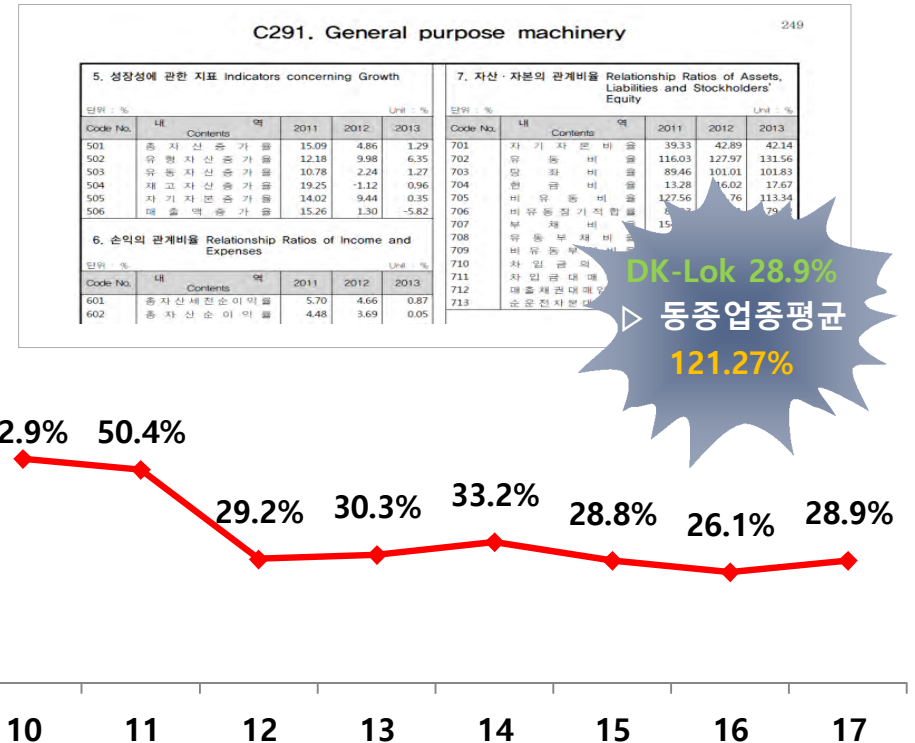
C291. General purpose machinery

249

5. 성장성에 관한 지표 Indicators concerning Growth

단위 : % Unit : %

| Code No. | 내 역 Contents | 2011 | 2012 | 2013 |
|---|---|---|---|---|
| 501 | 총 자 산 증 가 율 | 15.09 | 4.86 | 1.29 |
| 502 | 유 형 자 산 증 가 율 | 12.18 | 9.98 | 6.35 |
| 503 | 유 동 자 산 증 가 율 | 10.78 | 2.24 | 1.27 |
| 504 | 재 고 자 산 증 가 율 | 19.25 | -1.12 | 0.96 |
| 505 | 자 기 자 본 증 가 율 | 14.02 | 9.44 | 0.35 |
| 506 | 매 출 액 증 가 율 | 15.26 | 1.30 | -5.82 |

6. 손익의 관계비율 Relationship Ratios of Income and Expenses

단위 : % Unit : %

| Code No. | 내 역 Contents | 2011 | 2012 | 2013 |
|---|---|---|---|---|
| 601 | 총 자 산 세 전 순 이 익 률 | 5.70 | 4.66 | 0.87 |
| 602 | 총 자 산 순 이 익 률 | 4.48 | 3.69 | 0.05 |

7. 자산 · 자본의 관계비율 Relationship Ratios of Assets, Liabilities and Stockholders' Equity

단위 : % Unit : %

| Code No. | 내 역 Contents | 2011 | 2012 | 2013 |
|---|---|---|---|---|
| 701 | 자 기 자 본 비 율 | 39.33 | 42.89 | 42.14 |
| 702 | 유 동 비 율 | 116.03 | 127.97 | 131.56 |
| 703 | 당 좌 비 율 | 89.46 | 101.01 | 101.83 |
| 704 | 현 금 비 율 | 13.28 | 16.02 | 17.67 |
| 705 | 비 유 동 비 율 | 127.56 | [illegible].76 | 113.34 |
| 706 | 비 유 동 장 기 적 합 률 | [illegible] | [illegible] | 79.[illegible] |
| 707 | 부 채 비 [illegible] | 15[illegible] | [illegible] | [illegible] |
| 708 | 유 동 부 채 비 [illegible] | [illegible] | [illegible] | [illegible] |
| 709 | 비 유 동 부 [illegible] | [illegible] | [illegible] | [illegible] |
| 710 | 차 입 금 의 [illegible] | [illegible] | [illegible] | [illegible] |
| 711 | 차 입 금 대 매 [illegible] | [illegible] | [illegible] | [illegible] |
| 712 | 매 출 채 권 대 매 입 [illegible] | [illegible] | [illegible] | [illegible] |
| 713 | 순 운 전 자 본 대 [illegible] | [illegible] | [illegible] | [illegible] |

DK-Lok 28.9%
▷ 동종업종평균
121.27%

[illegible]2.9% 50.4% 29.2% 30.3% 33.2% 28.8% 26.1% 28.9%

10 11 12 13 14 15 16 17